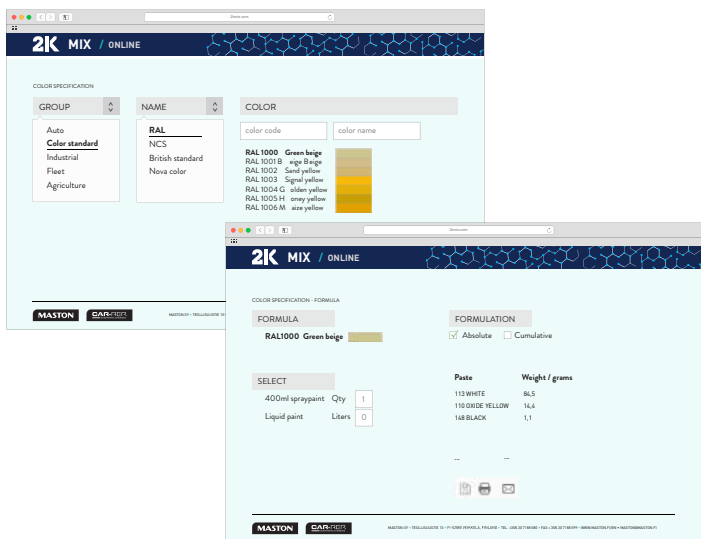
2K MIX / ONLINE

COLOR SPECIFICATION

GROUP

Auto
Color standard
Industrial
Fleet
Agriculture

NAME

RAL
NCS
British standard
Nova color

COLOR

color code
color name

RAL 1000 Green beige
RAL 1001 B eige Beige
RAL 1002 Sand yellow
RAL 1003 Signal yellow
RAL 1004 G olden yellow
RAL 1005 H oney yellow
RAL 1006 M aize yellow

MASTON
CAR-REP

2K MIX / ONLINE

COLOR SPECIFICATION - FORMULA

FORMULA

RAL1000 Green beige

FORMULATION

Absolute
Cumulative

SELECT

400ml spraypaint Qty 1
Liquid paint Liters 0

| Paste | Weight / grams |
|---|---|
| 113 WHITE | 84,5 |
| 110 OXIDE YELLOW | 14,4 |
| 148 BLACK | 1,1 |

-- --

MASTON
CAR-REP
MASTON OY • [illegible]